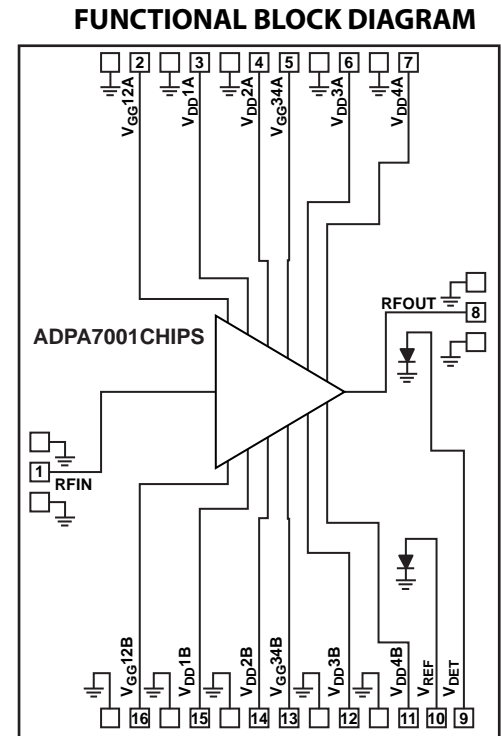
FUNCTIONAL BLOCK DIAGRAM

2 $V_{GG}12A$
3 $V_{DD}1A$
4 $V_{DD}2A$
5 $V_{GG}34A$
6 $V_{DD}3A$
7 $V_{DD}4A$

ADPA7001CHIPS

RFOUT
8

1
RFIN

$V_{GG}12B$ 16
$V_{DD}1B$ 15
$V_{DD}2B$ 14
$V_{GG}34B$ 13
$V_{DD}3B$ 12
$V_{DD}4B$ 11
$V_{REF}$ 10
$V_{DET}$ 9